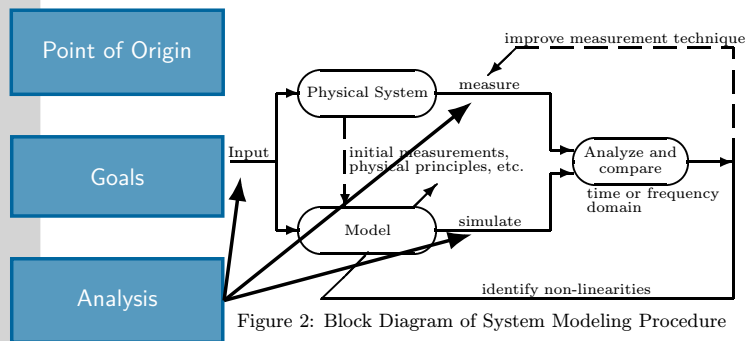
Point of Origin

Goals

Analysis

improve measurement technique

Physical System

measure

Input

initial measurements, physical principles, etc.

Analyze and compare

time or frequency domain

Model

simulate

identify non-linearities

Figure 2: Block Diagram of System Modeling Procedure